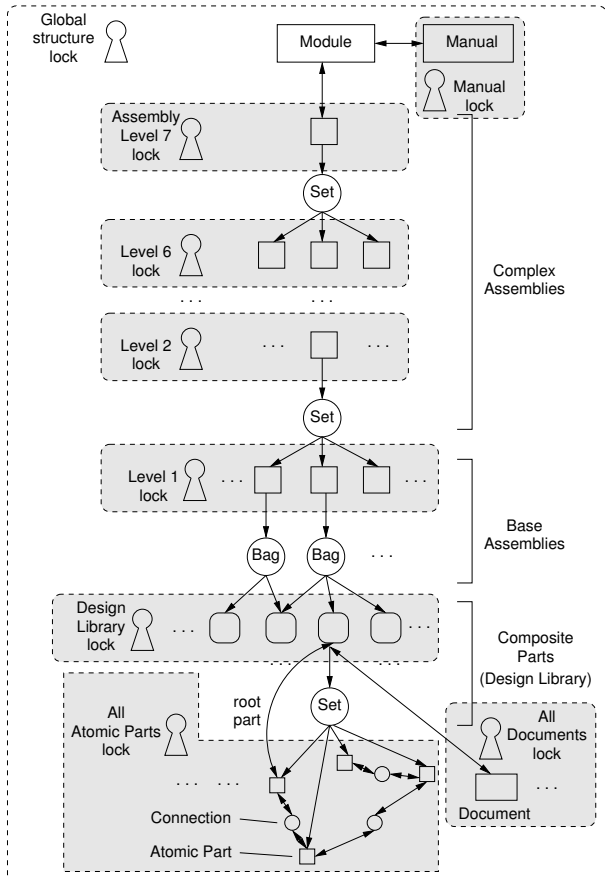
Global structure lock

Module

Manual

Manual lock

Assembly Level 7 lock

Set

Level 6 lock

. . .

. . .

Level 2 lock

. . .

. . .

Complex Assemblies

Set

Level 1 lock

. . .

. . .

Base Assemblies

Bag

Bag

. . .

Design Library lock

. . .

. . .

Composite Parts (Design Library)

root part

Set

All Atomic Parts lock

All Documents lock

. . .

. . .

Connection

Atomic Part

Document

. . .